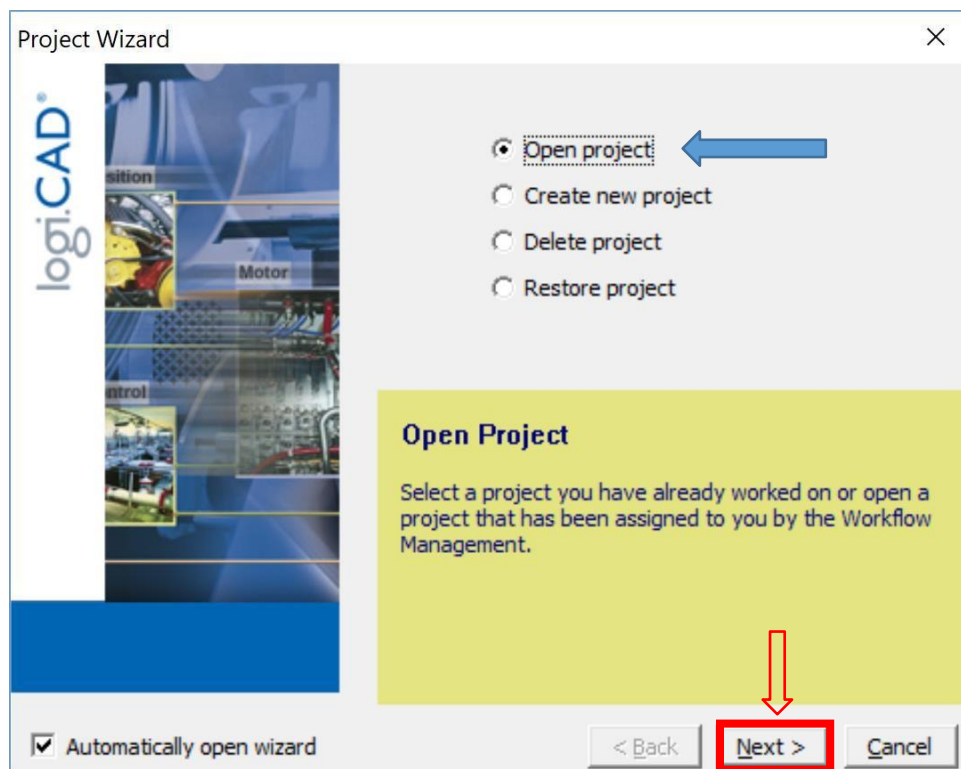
Project Wizard

×

logiCAD®

sition

Motor

ntrol

Open project

Create new project

Delete project

Restore project

Open Project

Select a project you have already worked on or open a project that has been assigned to you by the Workflow Management.

Automatically open wizard

< Back

Next >

Cancel